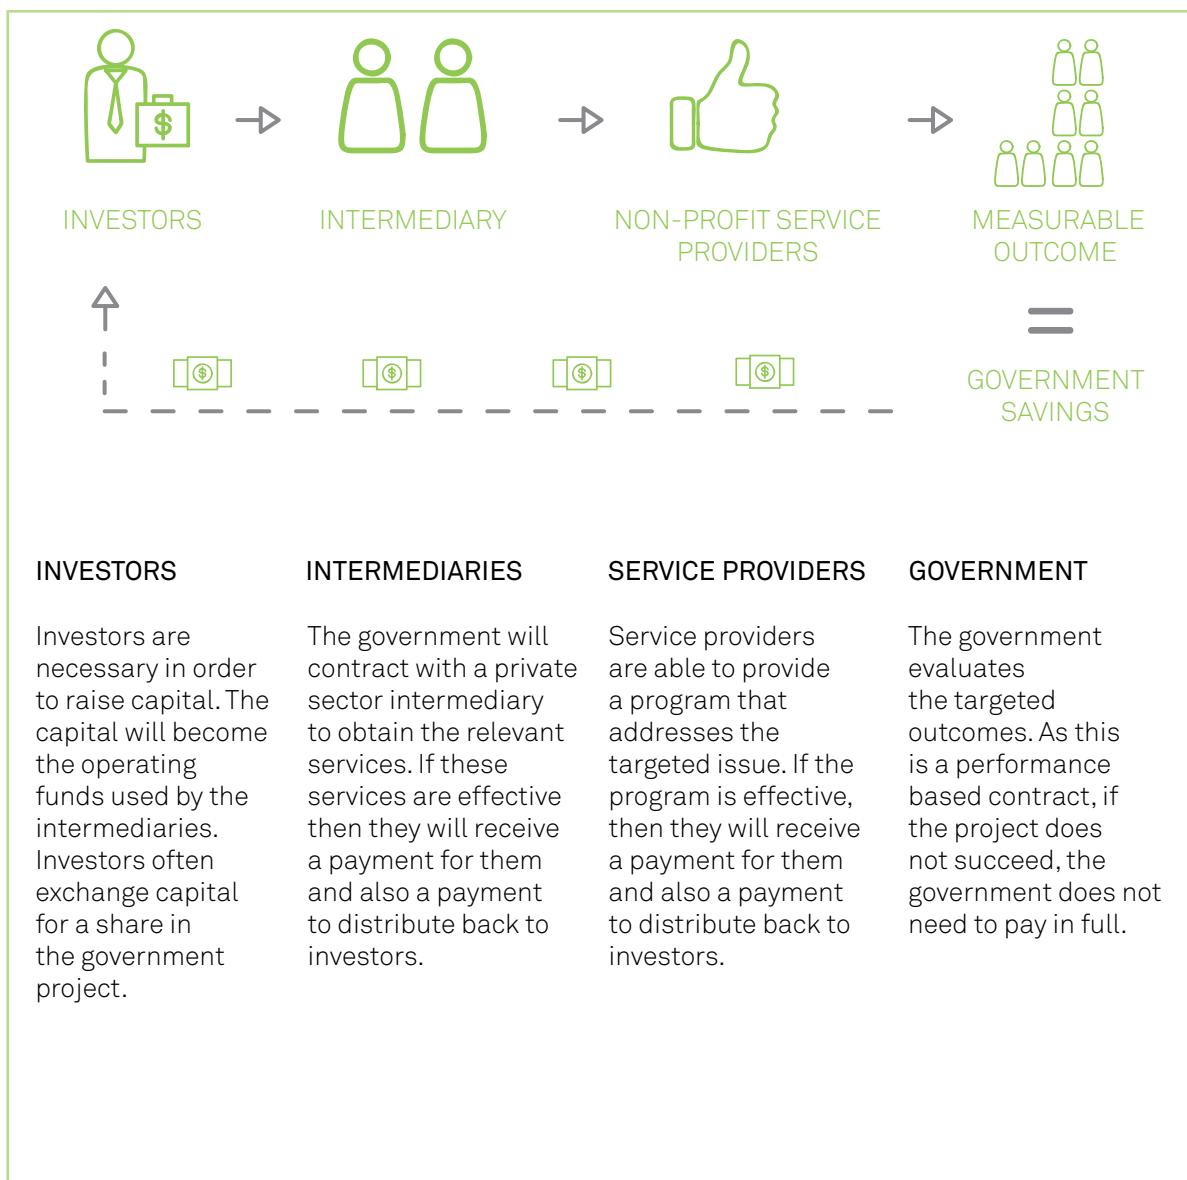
INVESTORS

INTERMEDIARY

NON-PROFIT SERVICE PROVIDERS

MEASURABLE OUTCOME

=

GOVERNMENT SAVINGS

INVESTORS

Investors are necessary in order to raise capital. The capital will become the operating funds used by the intermediaries. Investors often exchange capital for a share in the government project.

INTERMEDIARIES

The government will contract with a private sector intermediary to obtain the relevant services. If these services are effective then they will receive a payment for them and also a payment to distribute back to investors.

SERVICE PROVIDERS

Service providers are able to provide a program that addresses the targeted issue. If the program is effective, then they will receive a payment for them and also a payment to distribute back to investors.

GOVERNMENT

The government evaluates the targeted outcomes. As this is a performance based contract, if the project does not succeed, the government does not need to pay in full.